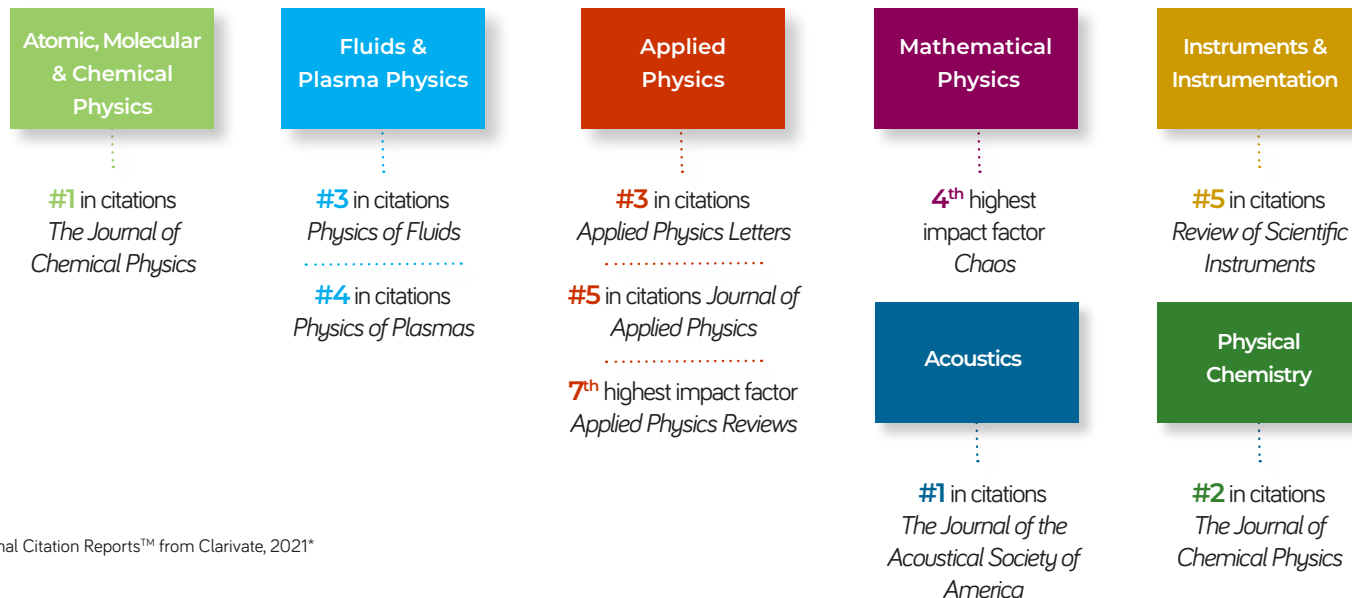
Atomic, Molecular & Chemical Physics

#1 in citations
The Journal of Chemical Physics

Fluids & Plasma Physics

#3 in citations
Physics of Fluids

#4 in citations
Physics of Plasmas

Applied Physics

#3 in citations
Applied Physics Letters

#5 in citations Journal of Applied Physics

7$^{th}$ highest impact factor
Applied Physics Reviews

Mathematical Physics

4$^{th}$ highest impact factor
Chaos

Acoustics

#1 in citations
The Journal of the Acoustical Society of America

Instruments & Instrumentation

#5 in citations
Review of Scientific Instruments

Physical Chemistry

#2 in citations
The Journal of Chemical Physics

nal Citation Reports$^{TM}$ from Clarivate, 2021*